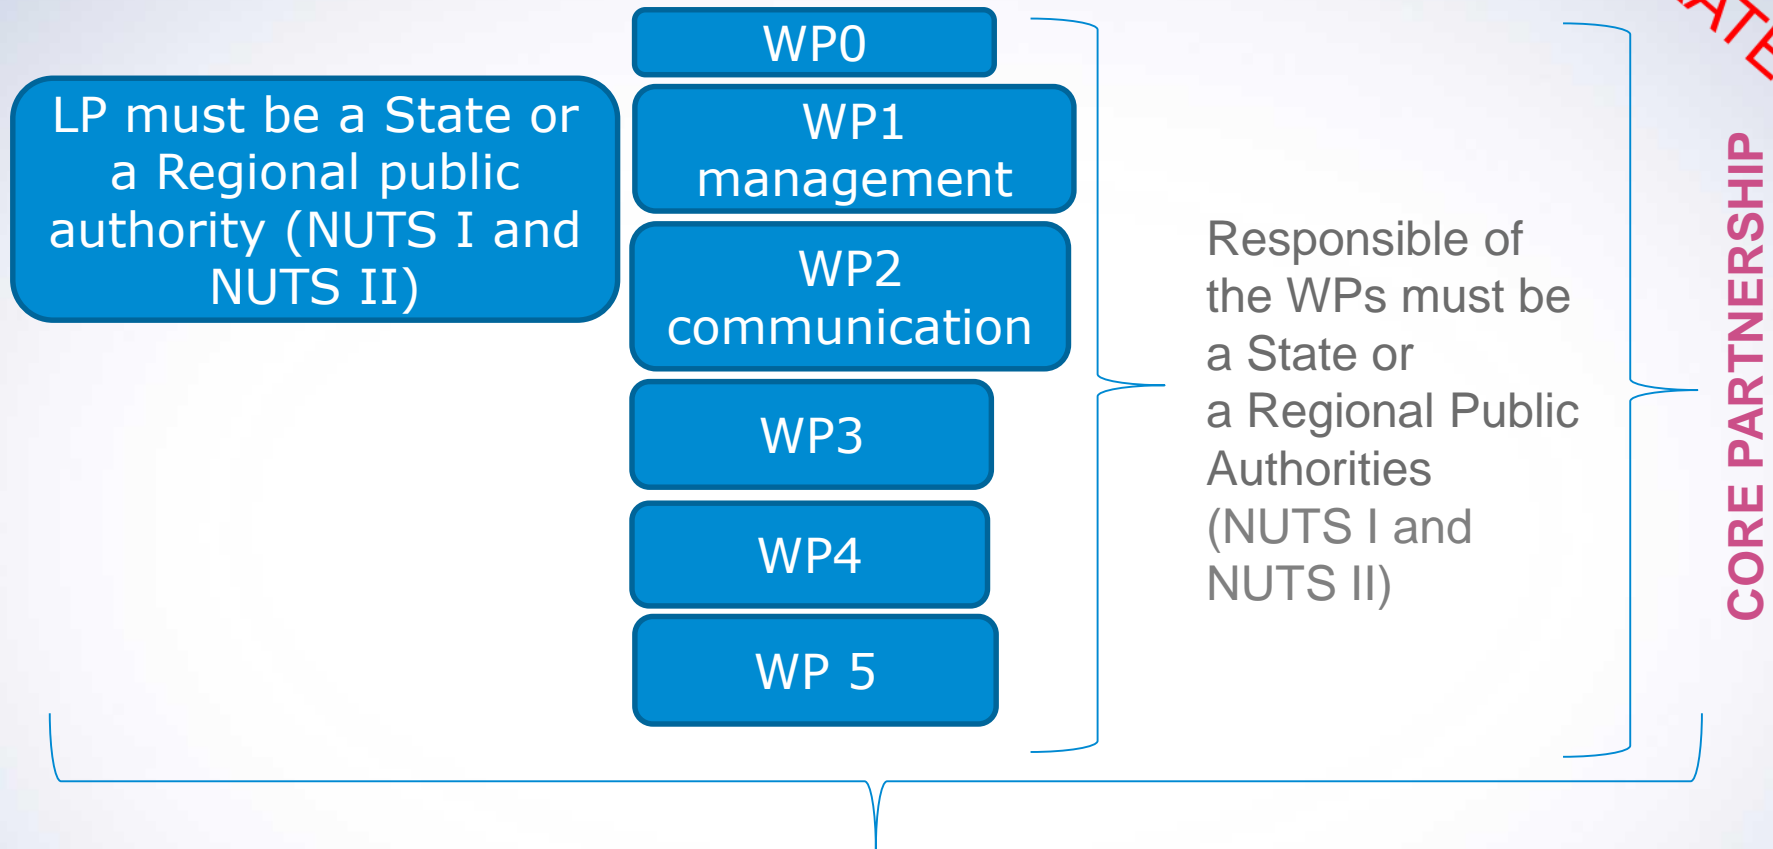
LP must be a State or a Regional public authority (NUTS I and NUTS II)

WP0

WP1 management

WP2 communication

WP3

WP4

WP 5

Responsible of the WPs must be a State or a Regional Public Authorities (NUTS I and NUTS II)

CORE PARTNERSHIP

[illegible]ATE